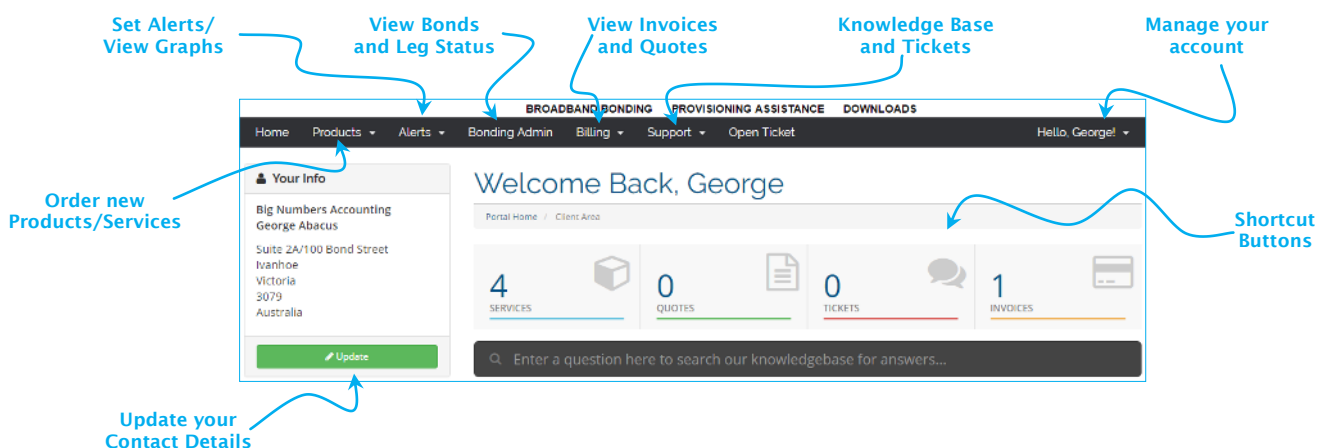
Set Alerts/
View Graphs

View Bonds
and Leg Status

View Invoices
and Quotes

Knowledge Base
and Tickets

Manage your
account

BROADBAND BONDING PROVISIONING ASSISTANCE DOWNLOADS

Home Products ▾ Alerts ▾ Bonding Admin Billing ▾ Support ▾ Open Ticket Hello, George! ▾

Order new
Products/Services

Your Info

Big Numbers Accounting
George Abacus

Suite 2A/100 Bond Street
Ivanhoe
Victoria
3079
Australia

Update

Welcome Back, George

Portal Home / Client Area

Shortcut
Buttons

4
SERVICES

0
QUOTES

0
TICKETS

1
INVOICES

Enter a question here to search our knowledgebase for answers...

Update your
Contact Details